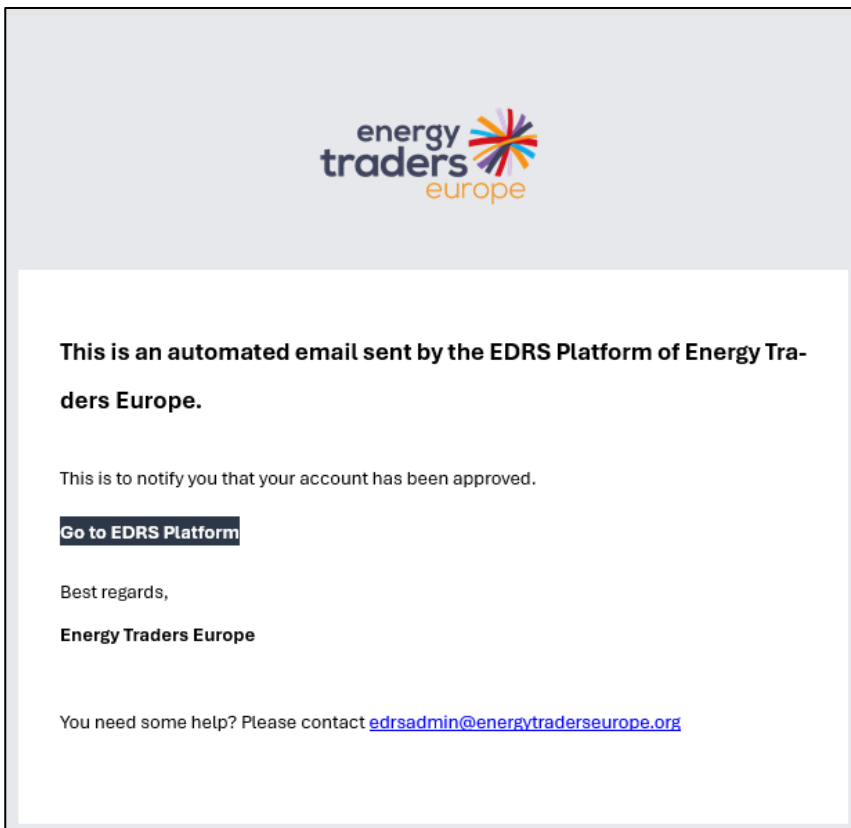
energy traders europe

This is an automated email sent by the EDRS Platform of Energy Traders Europe.

This is to notify you that your account has been approved.

Go to EDRS Platform

Best regards,

Energy Traders Europe

You need some help? Please contact edrsadmin@energytraderseurope.org